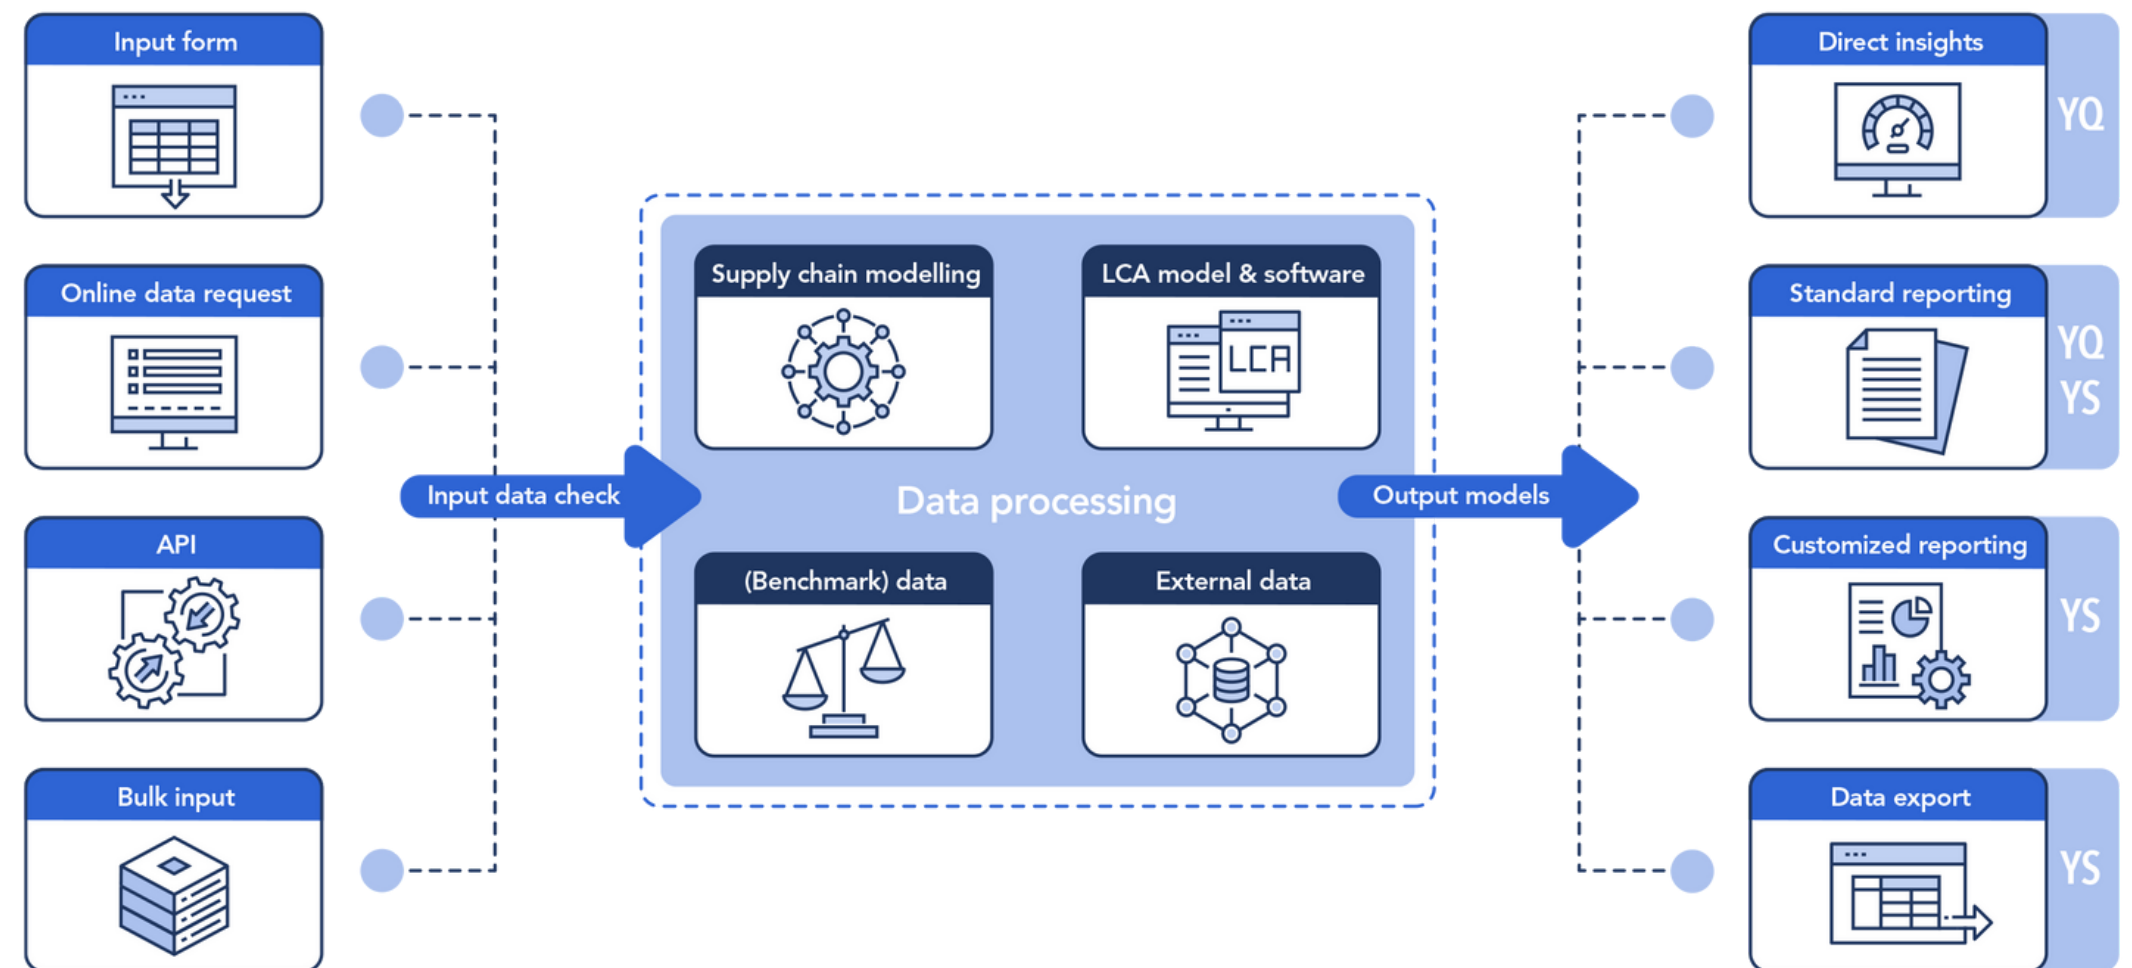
Input form

Online data request

API

Bulk input

Input data check

Supply chain modelling

LCA model & software

LCA

Data processing

(Benchmark) data

External data

Output models

Direct insights

YQ

Standard reporting

YQ
YS

Customized reporting

YS

Data export

YS